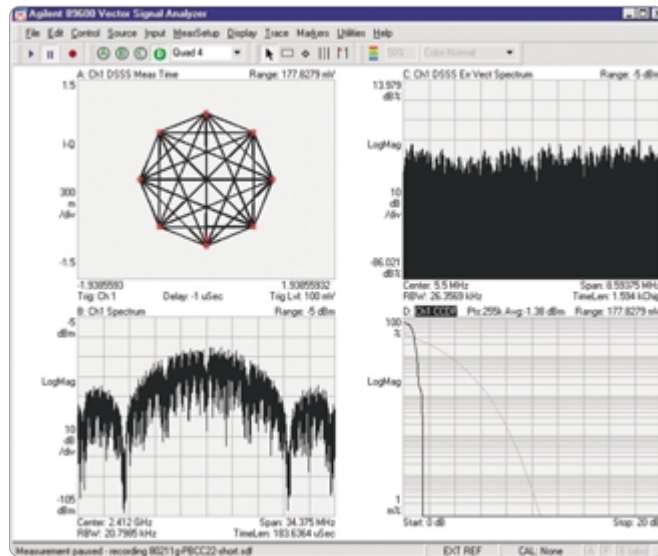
Agilent 89600 Vector Signal Analyzer

File Edit Control Source Input MeasSetup Display Trace Markers Utilities Help

Quad 4

50%

Color Normal

A: Ch1 DSSS Meas Time

Range: 177.8279 mV

1.5

I-Q

300 m /div

-1.5

-1.9385593

1.9385593

Trig: Ch1

Delay: -1 uSec

Trig Lvl: 100 mV

C: Ch1 DSSS Err Vect Spectrum

Range: -5 dBm

13.979 dB%

LogMag

10 dB /div

-86.021 dB%

Center: 5.5 MHz

Span: 8.59375 MHz

RBW: 26.3569 kHz

TimeLen: 1.594 kChip

B: Ch1 Spectrum

Range: -5 dBm

-5 dBm

LogMag

10 dB /div

-105 dBm

Center: 2.412 GHz

Span: 34.375 MHz

RBW: 20.7985 kHz

TimeLen: 183.6364 uSec

D: Ch1 CCDF

Pts:255k Avg:-1.38 dBm

Range: 177.8279 mV

100 %

LogMag

1 m%

Start: 0 dB

Stop: 20 dB

Measurement paused - recording 80211g-PBCC22-short.sdf

EXT REF

CAL: None